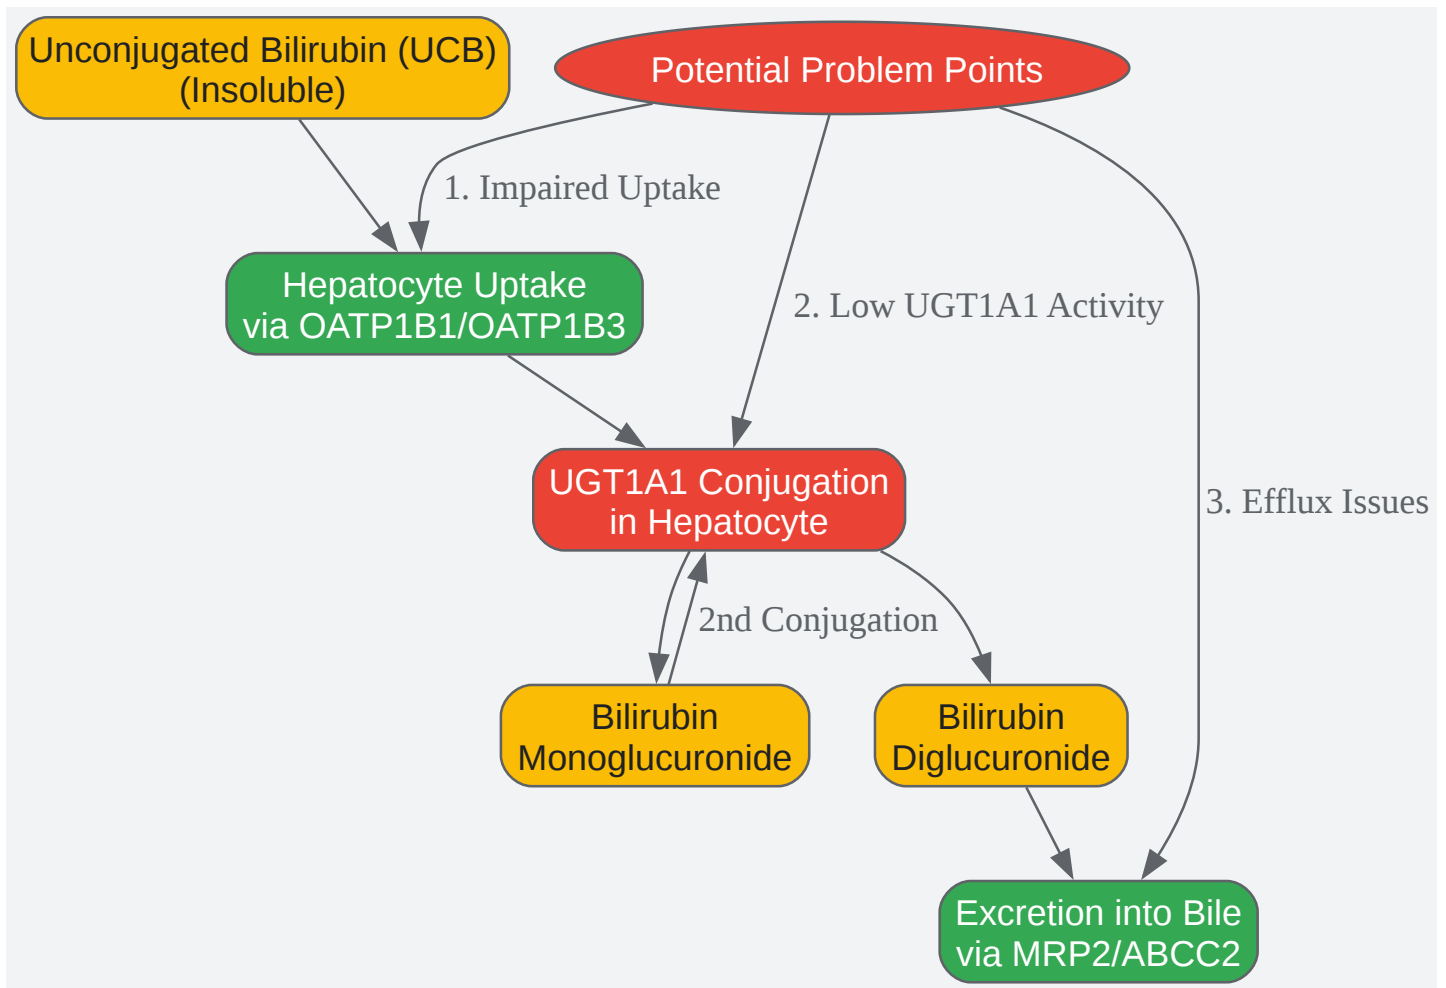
Unconjugated Bilirubin (UCB)
(Insoluble)

Potential Problem Points

1. Impaired Uptake

Hepatocyte Uptake
via OATP1B1/OATP1B3

2. Low UGT1A1 Activity

UGT1A1 Conjugation
in Hepatocyte

3. Efflux Issues

2nd Conjugation

Bilirubin
Monoglucuronide

Bilirubin
Diglucuronide

Excretion into Bile
via MRP2/ABCC2